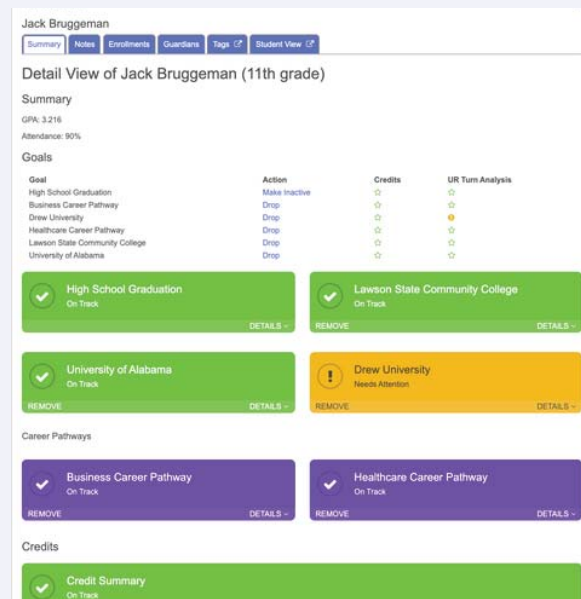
Jack Bruggeman

Summary | Notes | Enrollments | Guardians | Tags | Student View

Detail View of Jack Bruggeman (11th grade)

Summary

GPA: 3.216

Attendance: 90%

Goals

| Goal | Action | Credits | UR Turn Analysis |
|---|---|---|---|
| High School Graduation | Make Inactive | ☆ | ☆ |
| Business Career Pathway | Drop | ☆ | ☆ |
| Drew University | Drop | ☆ | ! |
| Healthcare Career Pathway | Drop | ☆ | ☆ |
| Lawson State Community College | Drop | ☆ | ☆ |
| University of Alabama | Drop | ☆ | ☆ |

High School Graduation
On Track
DETAILS

Lawson State Community College
On Track
REMOVE DETAILS

University of Alabama
On Track
REMOVE DETAILS

Drew University
Needs Attention
REMOVE DETAILS

Career Pathways

Business Career Pathway
On Track
REMOVE DETAILS

Healthcare Career Pathway
On Track
REMOVE DETAILS

Credits

Credit Summary
On Track